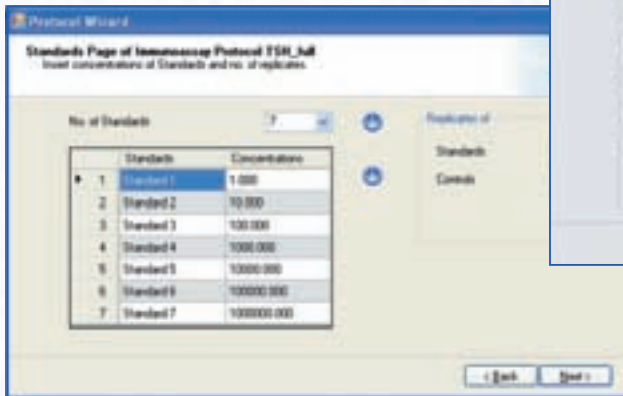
Protocol Wizard

Standards Page of Immunoassay Protocol TSH_full
Insert concentrations of Standards and no. of replicates

No. of Standards 7

|  |  | Standards | Concentrations |
|---|---|---|---|
| ▶ | 1 | Standard 1 | 1.000 |
|  | 2 | Standard 2 | 10.000 |
|  | 3 | Standard 3 | 100.000 |
|  | 4 | Standard 4 | 1000.000 |
|  | 5 | Standard 5 | 10000.000 |
|  | 6 | Standard 6 | 100000.000 |
|  | 7 | Standard 7 | 1000000.000 |

Replicates of

Standards

Controls

< Back Next >